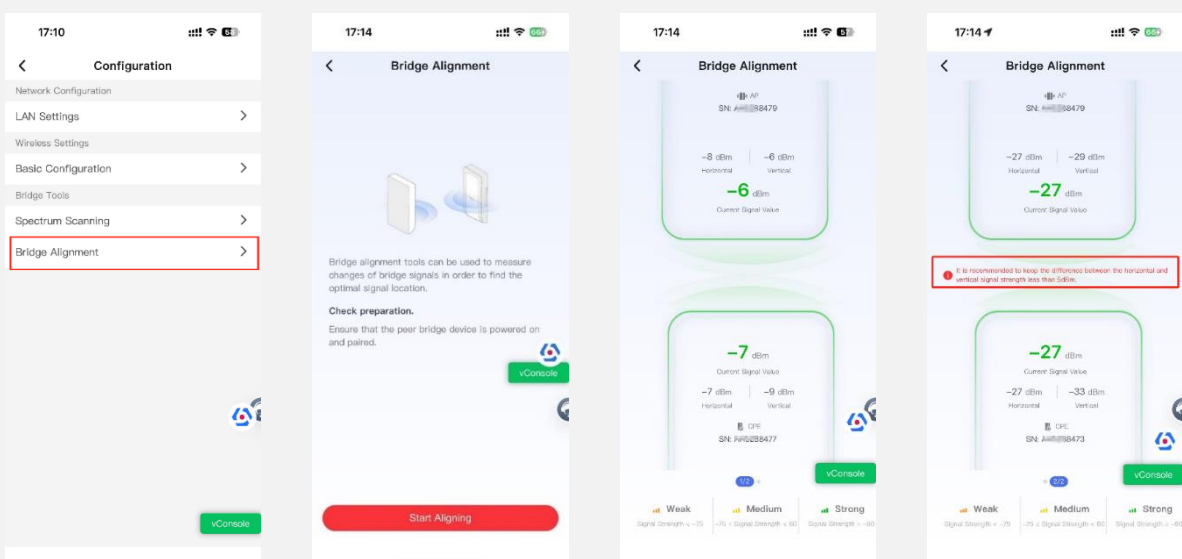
17:10

Configuration

Network Configuration

LAN Settings

Wireless Settings

Basic Configuration

Bridge Tools

Spectrum Scanning

Bridge Alignment

vConsole

17:14

Bridge Alignment

Bridge alignment tools can be used to measure changes of bridge signals in order to find the optimal signal location.

Check preparation.

Ensure that the peer bridge device is powered on and paired.

vConsole

Start Aligning

17:14

Bridge Alignment

AP
SN: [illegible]68479

−8 dBm Horizontal
−6 dBm Vertical
−6 dBm
Current Signal Value

−7 dBm
Current Signal Value
−7 dBm Horizontal
−9 dBm Vertical

CPE
SN: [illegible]288477

vConsole

1/2

Weak
Signal Strength < −75
Medium
−75 < Signal Strength < −60
Strong
Signal Strength > −60

17:14

Bridge Alignment

AP
SN: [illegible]68479

−27 dBm Horizontal
−29 dBm Vertical
−27 dBm
Current Signal Value

It is recommended to keep the difference between the horizontal and vertical signal strength less than 5dBm.

−27 dBm
Current Signal Value
−27 dBm Horizontal
−33 dBm Vertical

CPE
SN: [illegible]98473

vConsole

2/2

Weak
Signal Strength < −75
Medium
−75 < Signal Strength < −60
Strong
Signal Strength > −60